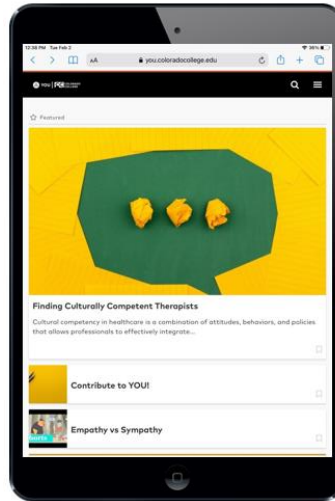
12:58 PM Tue Feb 2
96%
AA
you.coloradocollege.edu
YOU | FOR
Featured
Finding Culturally Competent Therapists
Cultural competency in healthcare is a combination of attitudes, behaviors, and policies that allows professionals to effectively integrate...
Contribute to YOU!
Empathy vs Sympathy